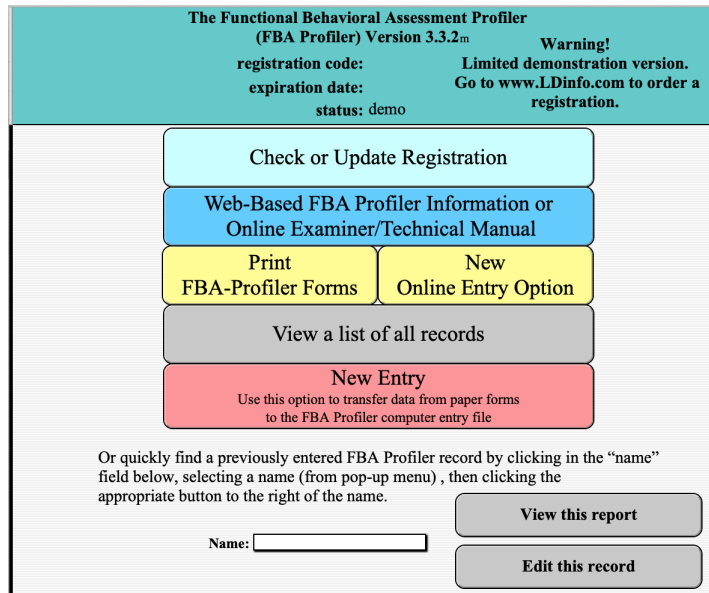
The Functional Behavioral Assessment Profiler
(FBA Profiler) Version 3.3.2m

registration code:
expiration date:
status: demo

Warning!
Limited demonstration version.
Go to www.LDinfo.com to order a registration.

Check or Update Registration

Web-Based FBA Profiler Information or
Online Examiner/Technical Manual

Print
FBA-Profiler Forms

New
Online Entry Option

View a list of all records

New Entry
Use this option to transfer data from paper forms to the FBA Profiler computer entry file

Or quickly find a previously entered FBA Profiler record by clicking in the "name" field below, selecting a name (from pop-up menu) , then clicking the appropriate button to the right of the name.

View this report

Name:

Edit this record